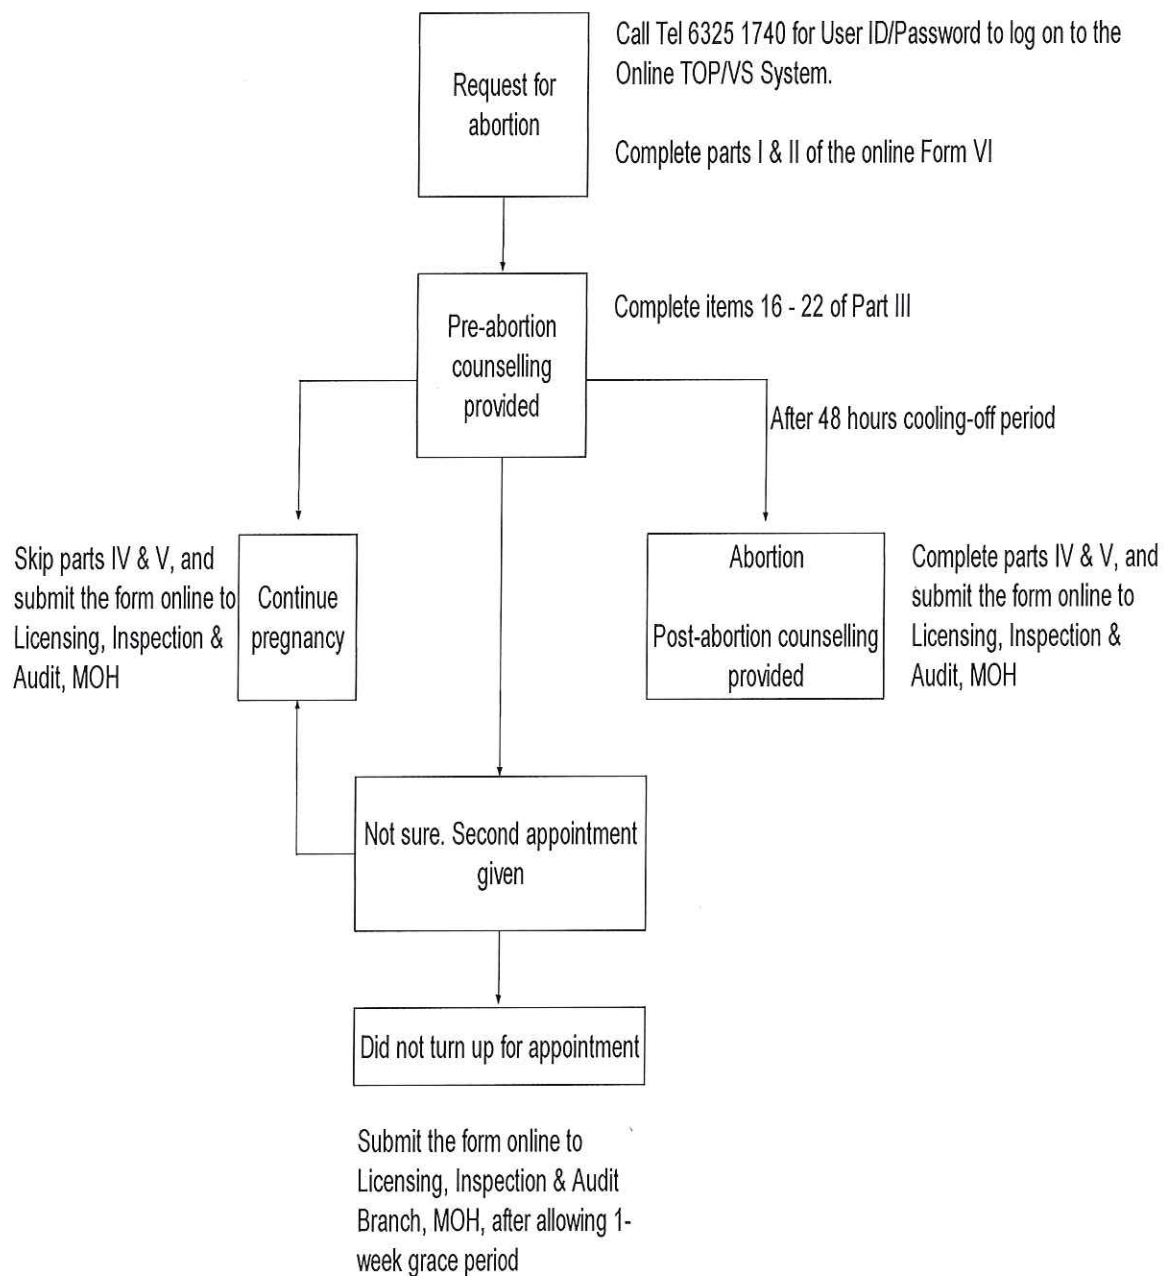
Request for abortion

Call Tel 6325 1740 for User ID/Password to log on to the Online TOP/VS System.

Complete parts I & II of the online Form VI

Pre-abortion counselling provided

Complete items 16 - 22 of Part III

After 48 hours cooling-off period

Skip parts IV & V, and submit the form online to Licensing, Inspection & Audit, MOH

Continue pregnancy

Abortion

Post-abortion counselling provided

Complete parts IV & V, and submit the form online to Licensing, Inspection & Audit, MOH

Not sure. Second appointment given

Did not turn up for appointment

Submit the form online to Licensing, Inspection & Audit Branch, MOH, after allowing 1-week grace period